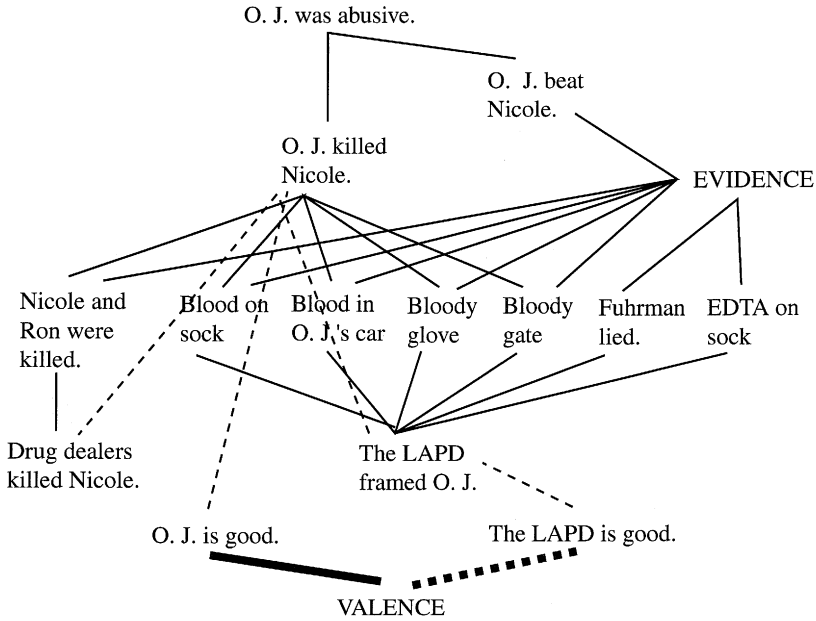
O. J. was abusive.

O. J. beat Nicole.

O. J. killed Nicole.

EVIDENCE

Nicole and Ron were killed.

Blood on sock

Blood in O. J.'s car

Bloody glove

Bloody gate

Fuhrman lied.

EDTA on sock

Drug dealers killed Nicole.

The LAPD framed O. J.

O. J. is good.

The LAPD is good.

VALENCE